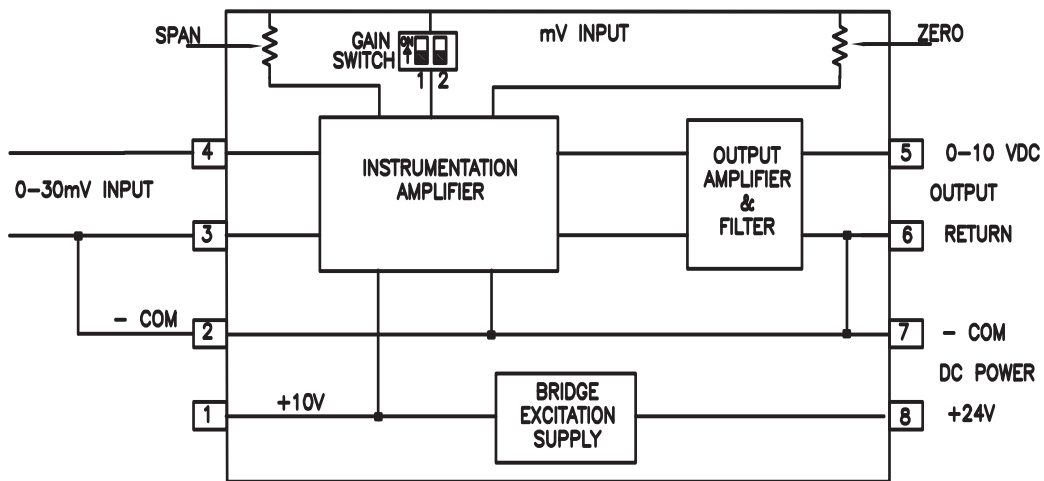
SPAN

GAIN SWITCH

ON

1 2

mV INPUT

ZERO

4

0–30mV INPUT

3

INSTRUMENTATION AMPLIFIER

OUTPUT AMPLIFIER & FILTER

5 0–10 VDC

OUTPUT

6 RETURN

– COM

2

7 – COM

DC POWER

1

+10V

BRIDGE EXCITATION SUPPLY

8 +24V